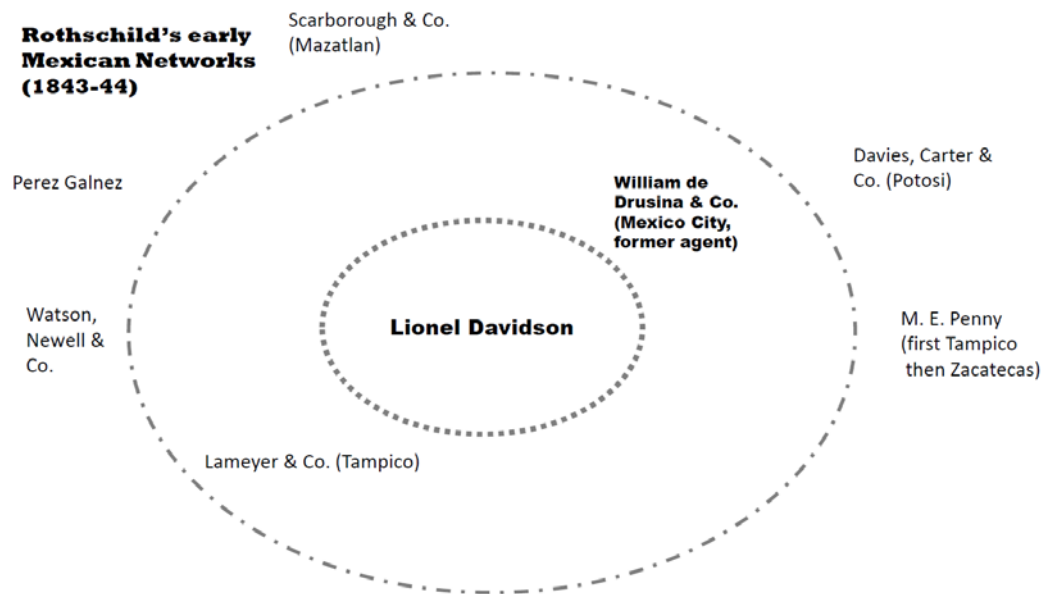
Rothschild's early Mexican Networks (1843-44)

Scarborough & Co. (Mazatlan)

Perez Galnez

Davies, Carter & Co. (Potosi)

William de Drusina & Co. (Mexico City, former agent)

Lionel Davidson

Watson, Newell & Co.

M. E. Penny (first Tampico then Zacatecas)

Lameyer & Co. (Tampico)